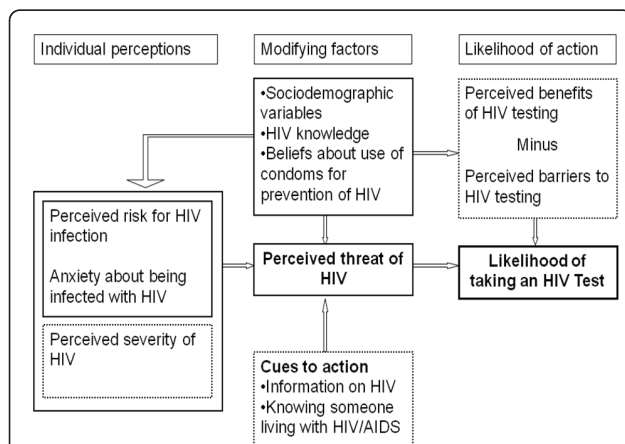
Individual perceptions

Modifying factors

Likelihood of action

•Sociodemographic variables
•HIV knowledge
•Beliefs about use of condoms for prevention of HIV

Perceived benefits of HIV testing

Minus

Perceived barriers to HIV testing

Perceived risk for HIV infection

Anxiety about being infected with HIV

Perceived severity of HIV

Perceived threat of HIV

Likelihood of taking an HIV Test

Cues to action
•Information on HIV
•Knowing someone living with HIV/AIDS